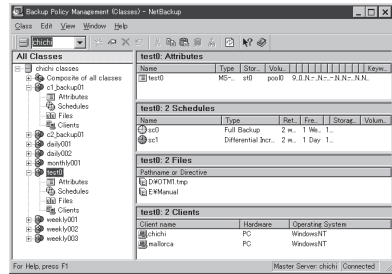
Backup Policy Management (Classes) - NetBackup

Class Edit View Window Help

chichi

All Classes

chichi classes
Composite of all classes
c1_backup01
Attributes
Schedules
Files
Clients
c2_backup01
daily001
daily002
monthly001
test0
Attributes
Schedules
Files
Clients
weekly001
weekly002
weekly003

test0: Attributes

| Name | Type | Stor... | Volu... | | Keyw... |
|---|---|---|---|---|---|
| test0 | MS-... | st0 | pool0 | 9...N...N...-...N...N...-...N...N... | |

test0: 2 Schedules

| Name | Type | Ret... | Fre... | Storag... | Volum... |
|---|---|---|---|---|---|
| sc0 | Full Backup | 2 w... | 1 We... | 1... | |
| sc1 | Differential Incr... | 2 w... | 1 Day | 1... | |

test0: 2 Files

| Pathname or Directive |
|---|
| D:¥OTM1.tmp |
| E:¥Manual |

test0: 2 Clients

| Client name | Hardware | Operating System |
|---|---|---|
| chichi | PC | WindowsNT |
| mallorca | PC | WindowsNT |

For Help, press F1 | Master Server: chichi | Connected